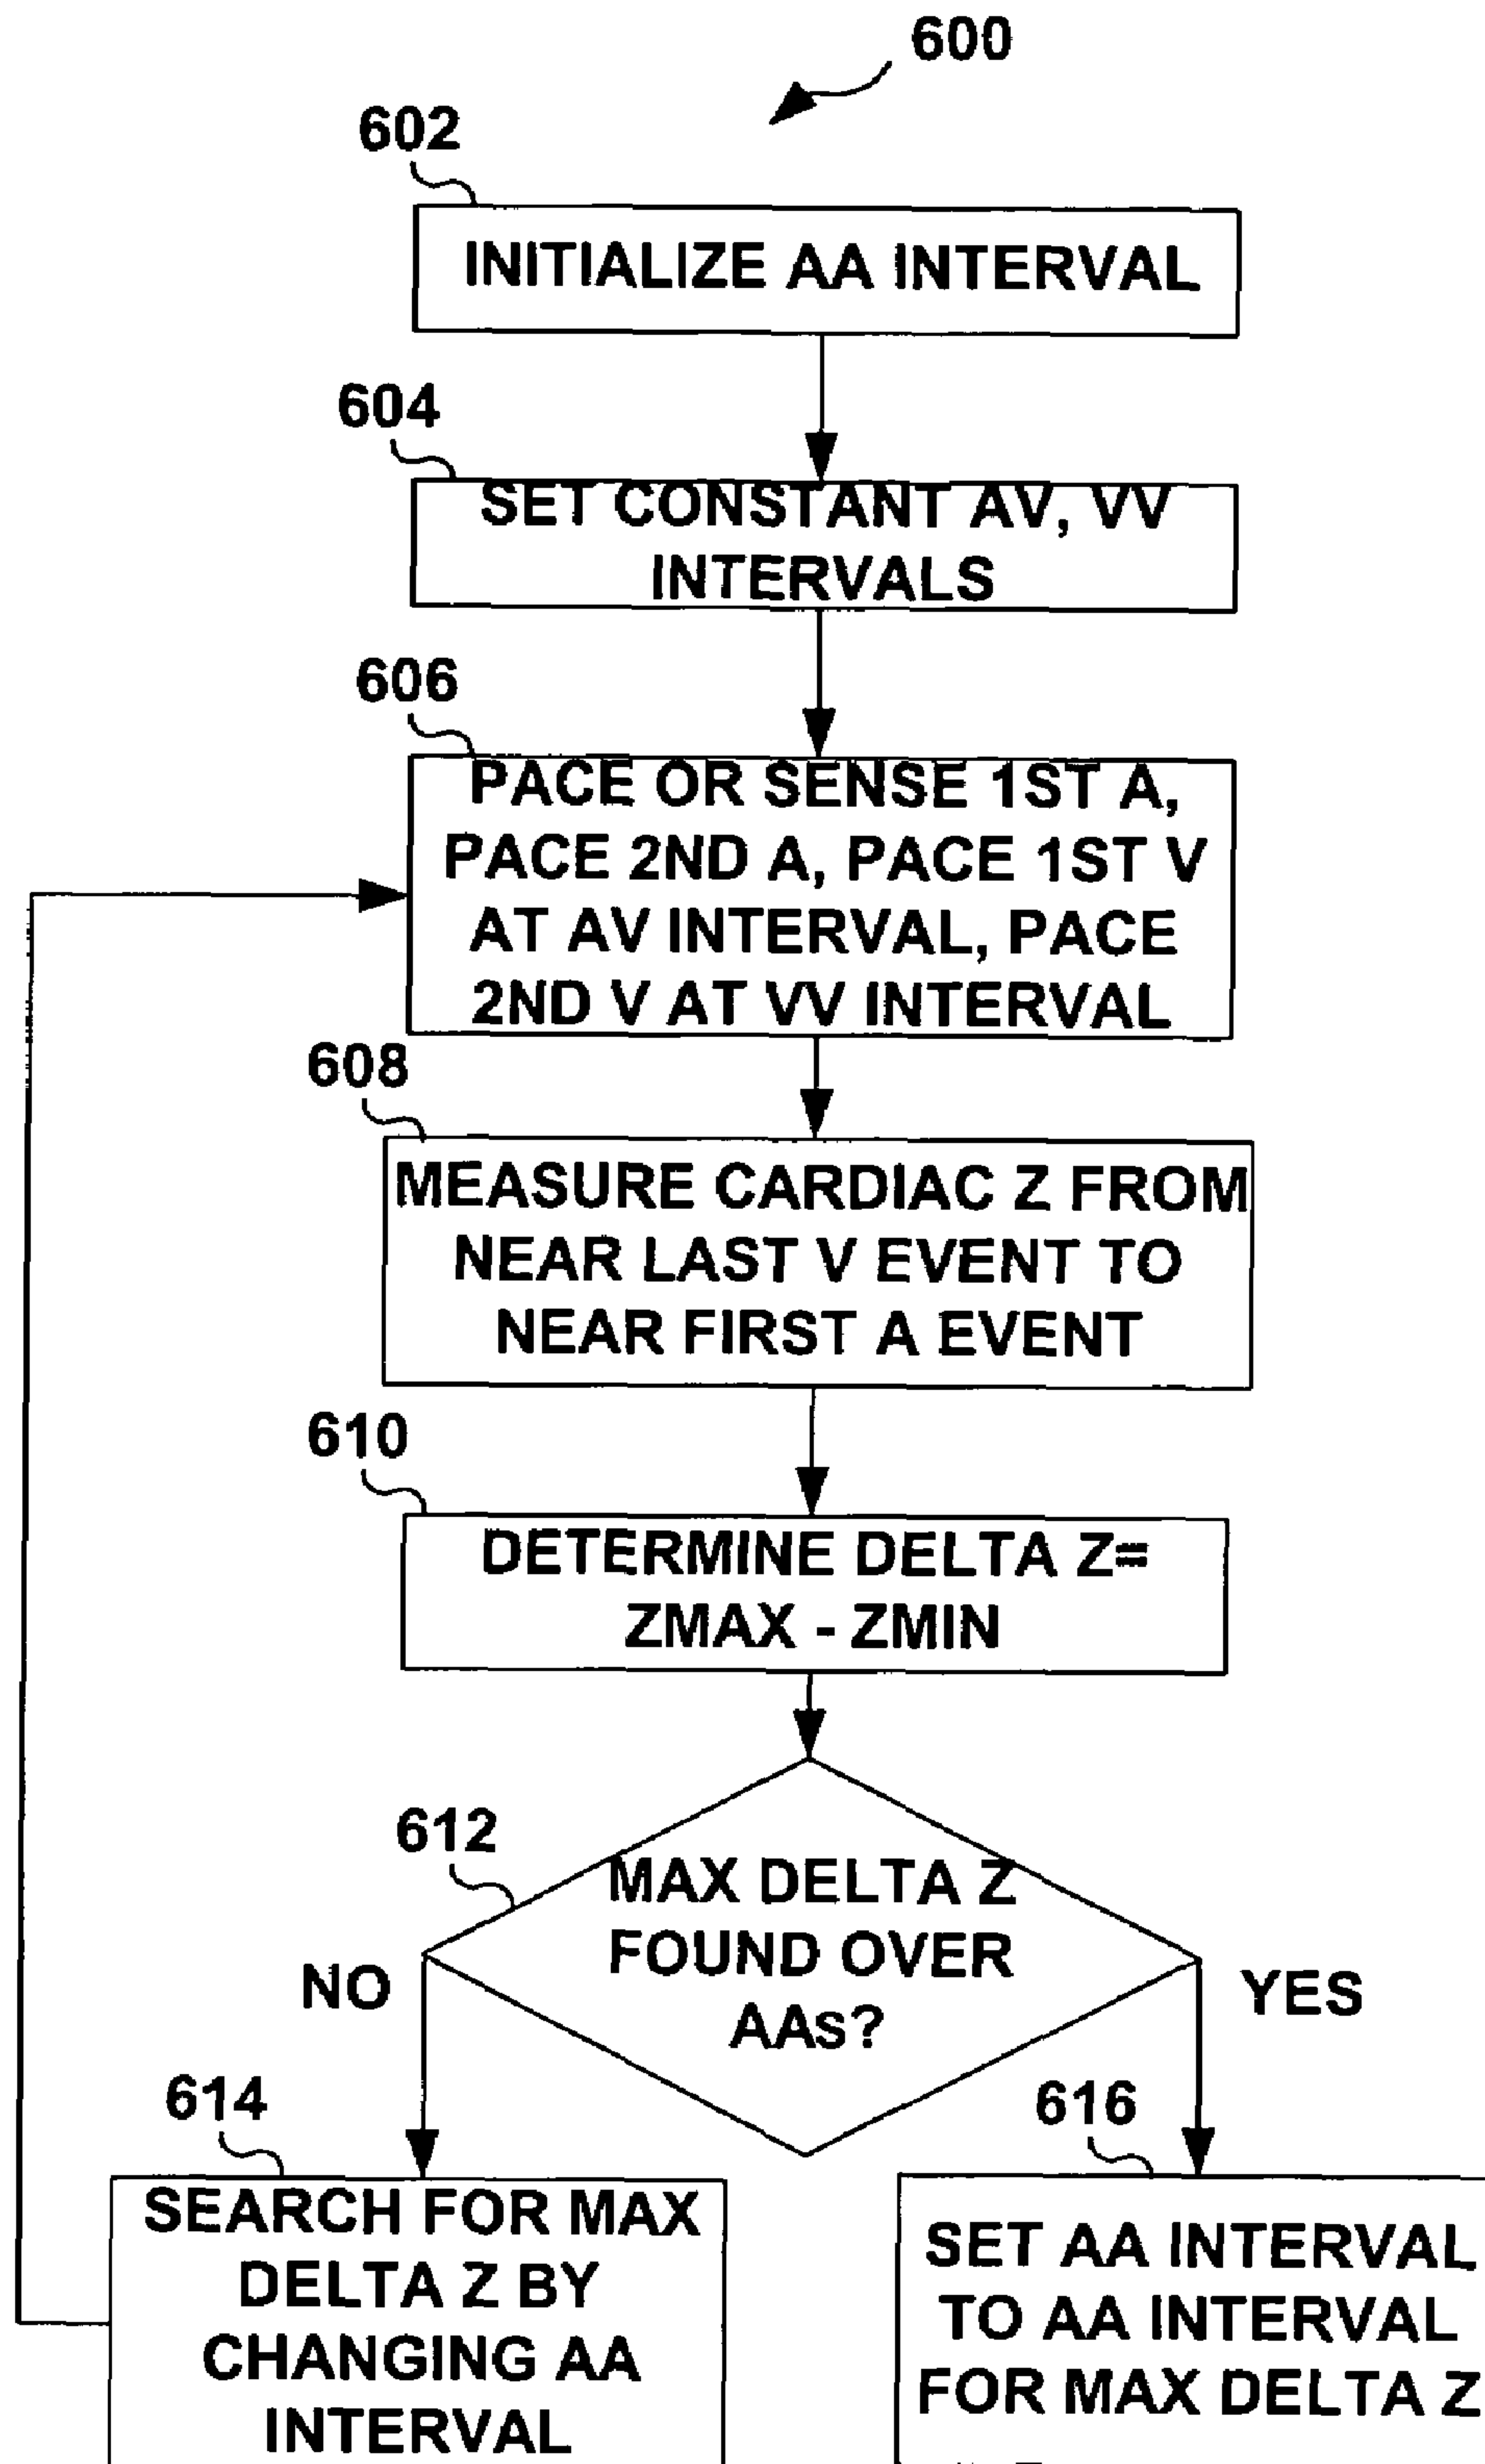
600

602

INITIALIZE AA INTERVAL

604

SET CONSTANT AV, VV INTERVALS

606

PACE OR SENSE 1ST A, PACE 2ND A, PACE 1ST V AT AV INTERVAL, PACE 2ND V AT VV INTERVAL

608

MEASURE CARDIAC Z FROM NEAR LAST V EVENT TO NEAR FIRST A EVENT

610

DETERMINE DELTA Z= ZMAX - ZMIN

612

MAX DELTA Z FOUND OVER AAs?

NO

YES

614

SEARCH FOR MAX DELTA Z BY CHANGING AA INTERVAL

616

SET AA INTERVAL TO AA INTERVAL FOR MAX DELTA Z